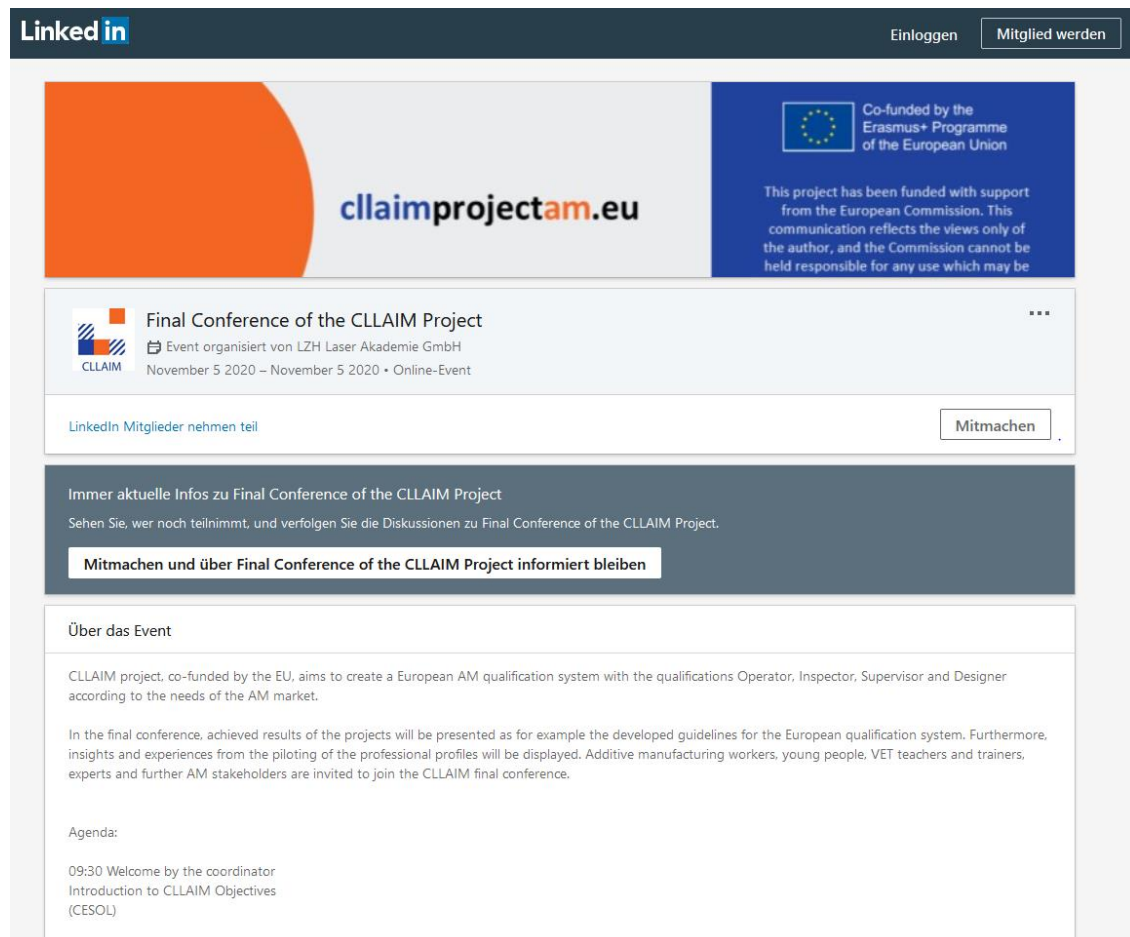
Linked in

Einloggen

Mitglied werden

cllaimprojectam.eu

Co-funded by the Erasmus+ Programme of the European Union

This project has been funded with support from the European Commission. This communication reflects the views only of the author, and the Commission cannot be held responsible for any use which may be

CLLAIM

Final Conference of the CLLAIM Project

Event organisiert von LZH Laser Akademie GmbH

November 5 2020 – November 5 2020 • Online-Event

...

LinkedIn Mitglieder nehmen teil

Mitmachen

Immer aktuelle Infos zu Final Conference of the CLLAIM Project

Sehen Sie, wer noch teilnimmt, und verfolgen Sie die Diskussionen zu Final Conference of the CLLAIM Project.

Mitmachen und über Final Conference of the CLLAIM Project informiert bleiben

Über das Event

CLLAIM project, co-funded by the EU, aims to create a European AM qualification system with the qualifications Operator, Inspector, Supervisor and Designer according to the needs of the AM market.

In the final conference, achieved results of the projects will be presented as for example the developed guidelines for the European qualification system. Furthermore, insights and experiences from the piloting of the professional profiles will be displayed. Additive manufacturing workers, young people, VET teachers and trainers, experts and further AM stakeholders are invited to join the CLLAIM final conference.

Agenda:

09:30 Welcome by the coordinator
Introduction to CLLAIM Objectives
(CESOL)